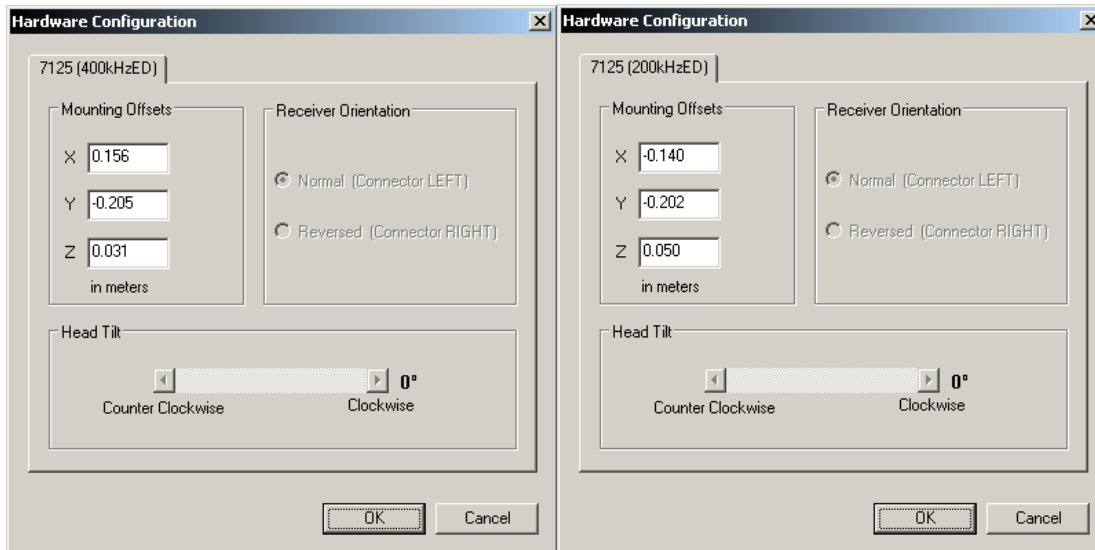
Hardware Configuration

7125 (400kHzED)

Mounting Offsets

X 0.156

Y -0.205

Z 0.031

in meters

Receiver Orientation

Normal (Connector LEFT)

Reversed (Connector RIGHT)

Head Tilt

0°

Counter Clockwise

Clockwise

OK

Cancel

Hardware Configuration

7125 (200kHzED)

Mounting Offsets

X -0.140

Y -0.202

Z 0.050

in meters

Receiver Orientation

Normal (Connector LEFT)

Reversed (Connector RIGHT)

Head Tilt

0°

Counter Clockwise

Clockwise

OK

Cancel